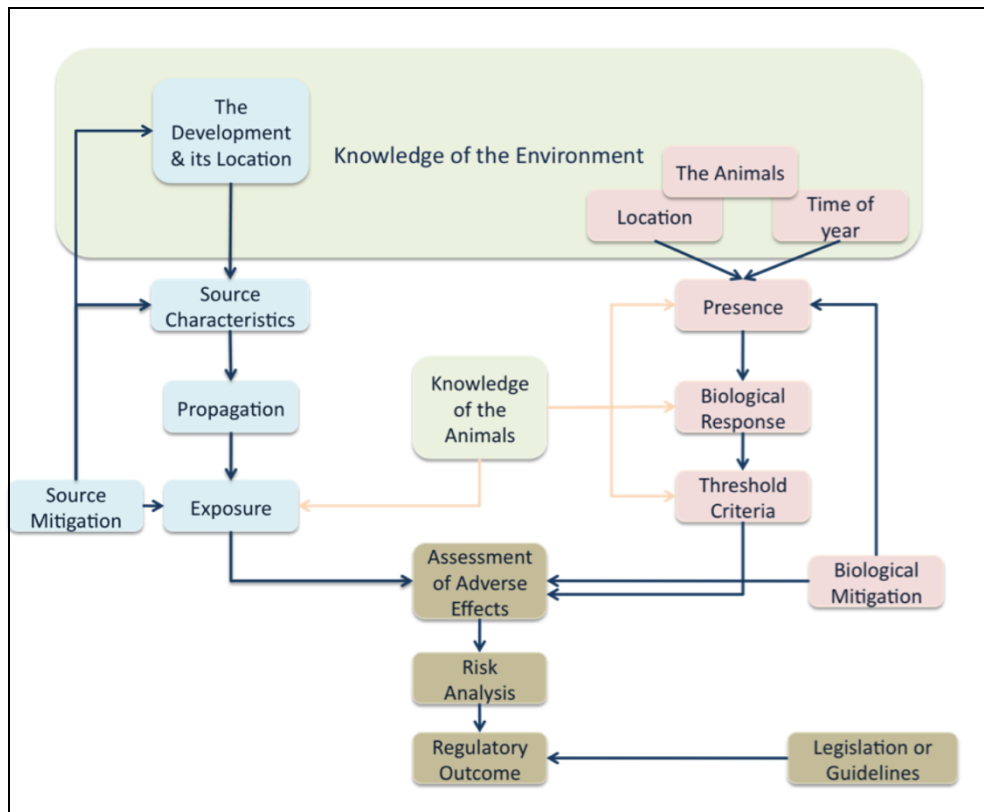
The Development & its Location

Knowledge of the Environment

The Animals

Location

Time of year

Source Characteristics

Presence

Propagation

Knowledge of the Animals

Biological Response

Source Mitigation

Exposure

Threshold Criteria

Assessment of Adverse Effects

Biological Mitigation

Risk Analysis

Regulatory Outcome

Legislation or Guidelines